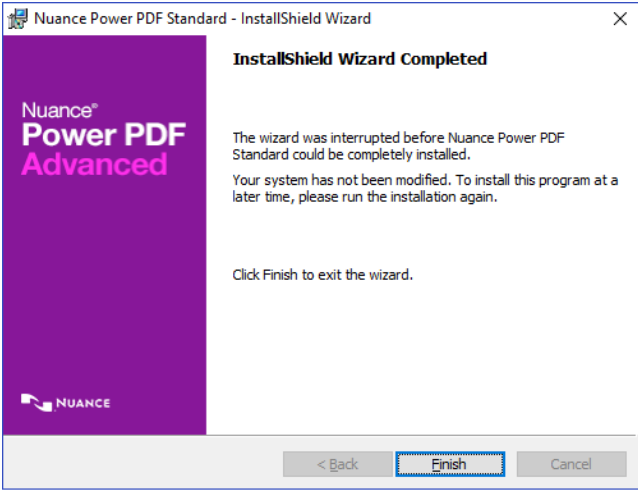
Nuance Power PDF Standard - InstallShield Wizard

×

Nuance®
Power PDF
Advanced

NUANCE

InstallShield Wizard Completed

The wizard was interrupted before Nuance Power PDF Standard could be completely installed.

Your system has not been modified. To install this program at a later time, please run the installation again.

Click Finish to exit the wizard.

< Back

Finish

Cancel